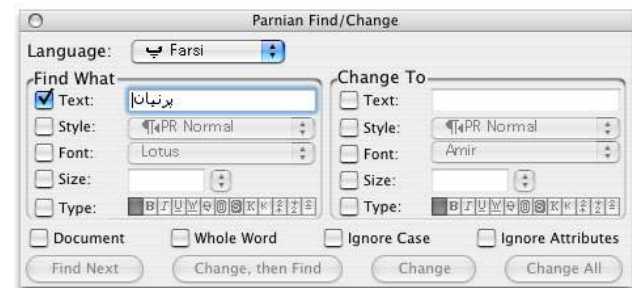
Parnian Find/Change

Language: پ Farsi

Find What
Text: پرنیان
Style: ¶PR Normal
Font: Lotus
Size:
Type: B I U

Change To
Text:
Style: ¶PR Normal
Font: Amir
Size:
Type: B I U

Document
Whole Word
Ignore Case
Ignore Attributes

Find Next
Change, then Find
Change
Change All